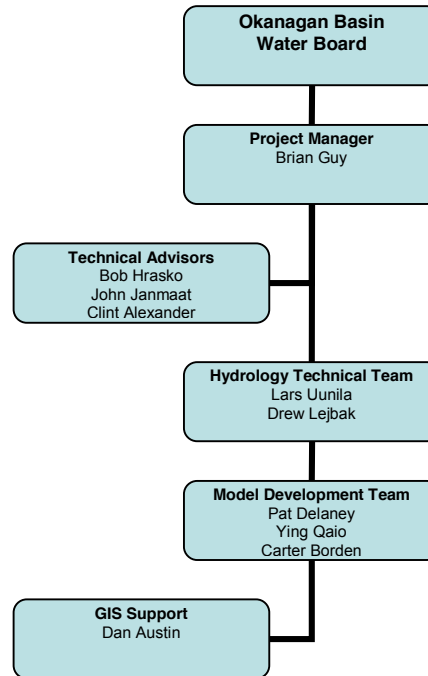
Okanagan Basin Water Board

Project Manager
Brian Guy

Technical Advisors
Bob Hrasko
John Janmaat
Clint Alexander

Hydrology Technical Team
Lars Uunila
Drew Lejbak

Model Development Team
Pat Delaney
Ying Qaio
Carter Borden

GIS Support
Dan Austin